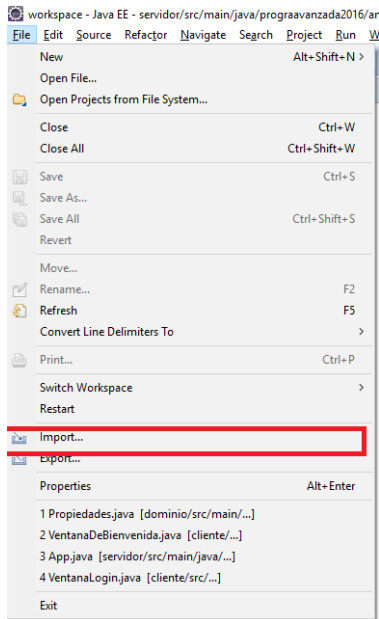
workspace - Java EE - servidor/src/main/java/prograavanzada2016/ar
File Edit Source Refactor Navigate Search Project Run W

New Alt+Shift+N >
Open File...
Open Projects from File System...

Close Ctrl+W
Close All Ctrl+Shift+W

Save Ctrl+S
Save As...
Save All Ctrl+Shift+S
Revert

Move...
Rename... F2
Refresh F5
Convert Line Delimiters To >

Print... Ctrl+P

Switch Workspace >
Restart

Import...
Export...

Properties Alt+Enter

1 Propiedades.java [dominio/src/main/...]
2 VentanaDeBienvenida.java [cliente/...]
3 App.java [servidor/src/main/java/...]
4 VentanaLogin.java [cliente/src/...]

Exit